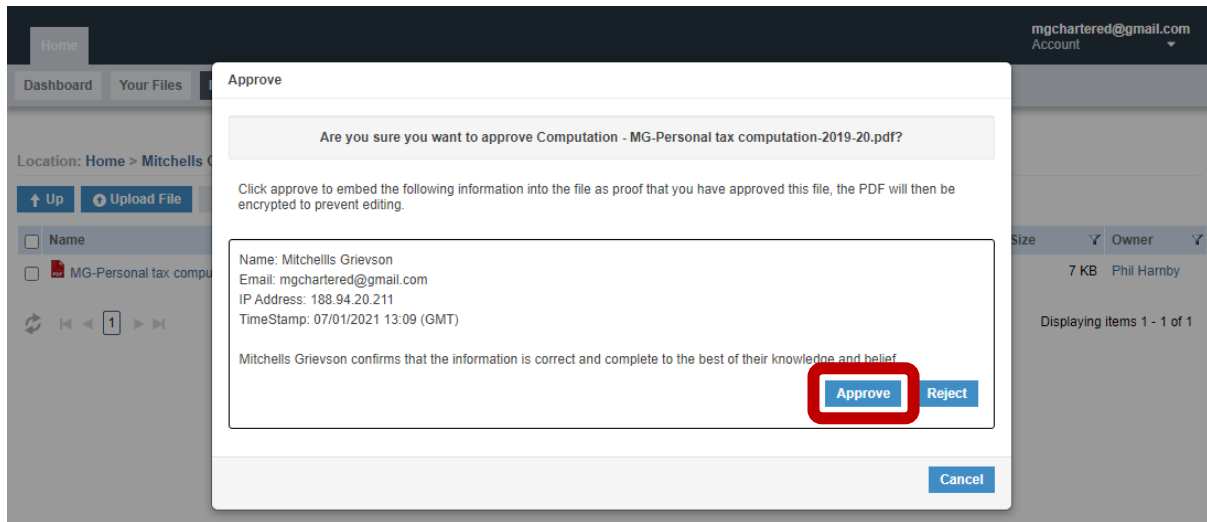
Home

mgchartered@gmail.com
Account

Dashboard Your Files

Location: Home > Mitchells

Up Upload File

Name
MG-Personal tax compu

1

Size Owner
7 KB Phil Harnby

Displaying items 1 - 1 of 1

Approve

Are you sure you want to approve Computation - MG-Personal tax computation-2019-20.pdf?

Click approve to embed the following information into the file as proof that you have approved this file, the PDF will then be encrypted to prevent editing.

Name: Mitchellls Grievson
Email: mgchartered@gmail.com
IP Address: 188.94.20.211
TimeStamp: 07/01/2021 13:09 (GMT)

Mitchells Grievson confirms that the information is correct and complete to the best of their knowledge and belief

Approve Reject

Cancel